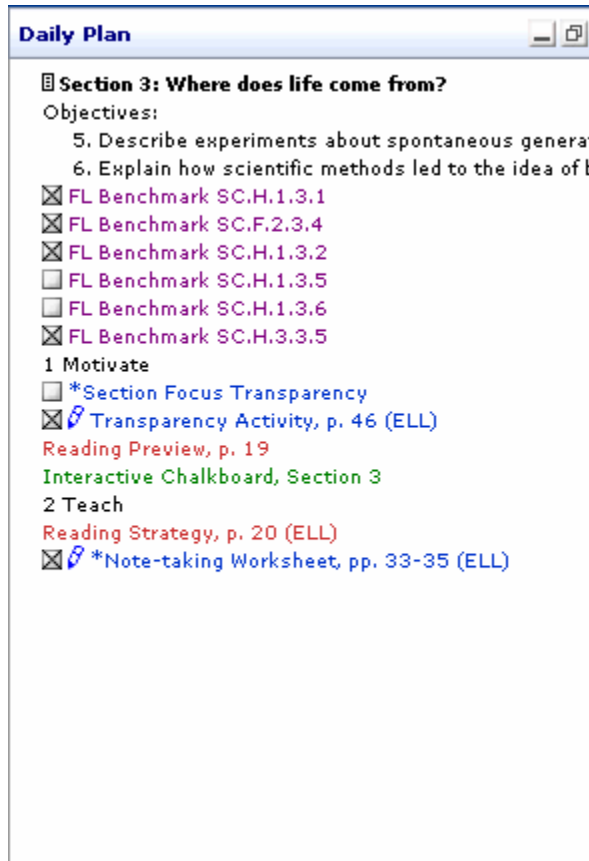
Daily Plan

Section 3: Where does life come from?

Objectives:

5. Describe experiments about spontaneous genera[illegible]

6. Explain how scientific methods led to the idea of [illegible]

FL Benchmark SC.H.1.3.1

FL Benchmark SC.F.2.3.4

FL Benchmark SC.H.1.3.2

FL Benchmark SC.H.1.3.5

FL Benchmark SC.H.1.3.6

FL Benchmark SC.H.3.3.5

1 Motivate

*Section Focus Transparency

Transparency Activity, p. 46 (ELL)

Reading Preview, p. 19

Interactive Chalkboard, Section 3

2 Teach

Reading Strategy, p. 20 (ELL)

*Note-taking Worksheet, pp. 33-35 (ELL)